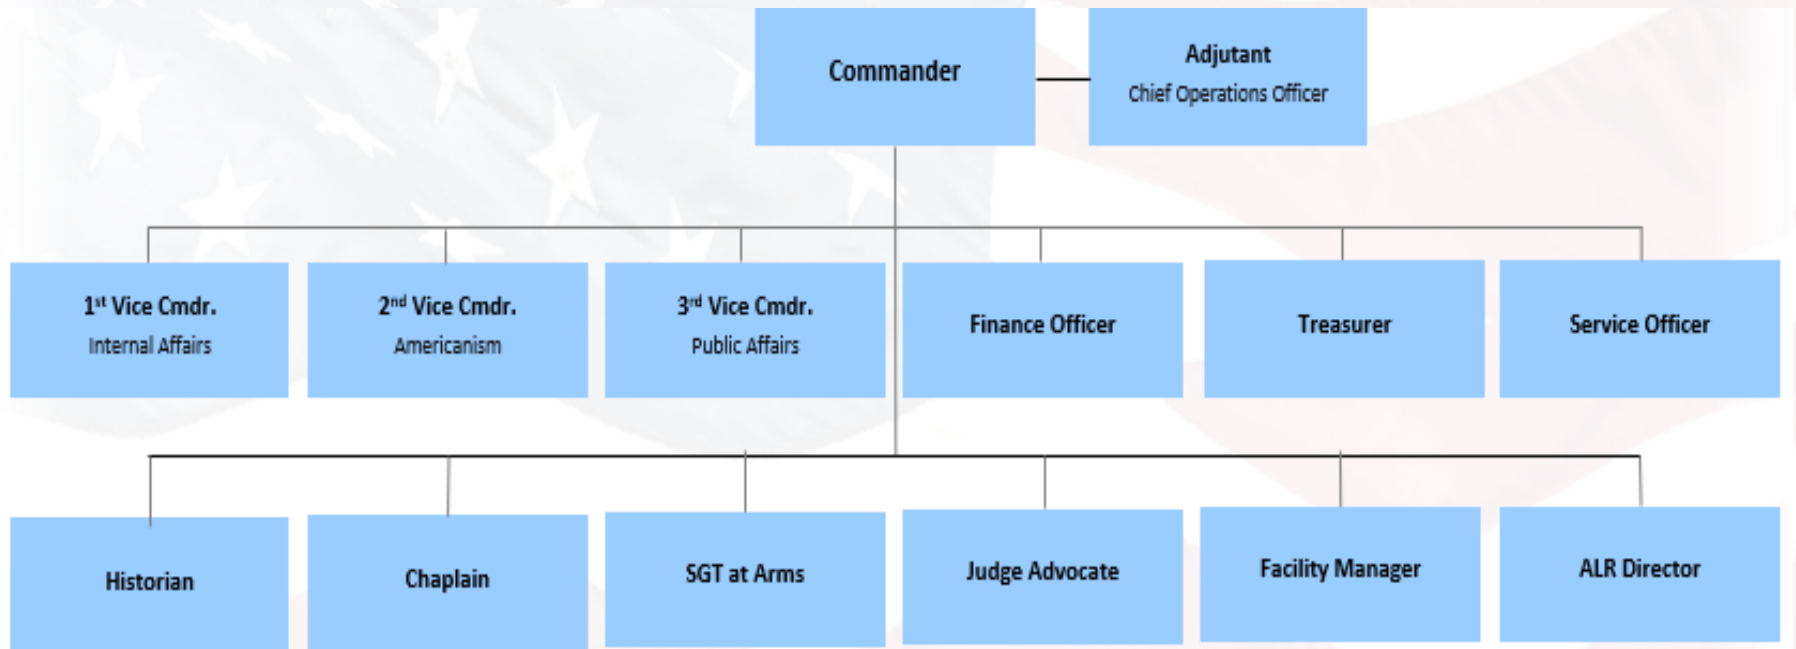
Commander

Adjutant
Chief Operations Officer

1st Vice Cmdr.
Internal Affairs

2nd Vice Cmdr.
Americanism

3rd Vice Cmdr.
Public Affairs

Finance Officer

Treasurer

Service Officer

Historian

Chaplain

SGT at Arms

Judge Advocate

Facility Manager

ALR Director